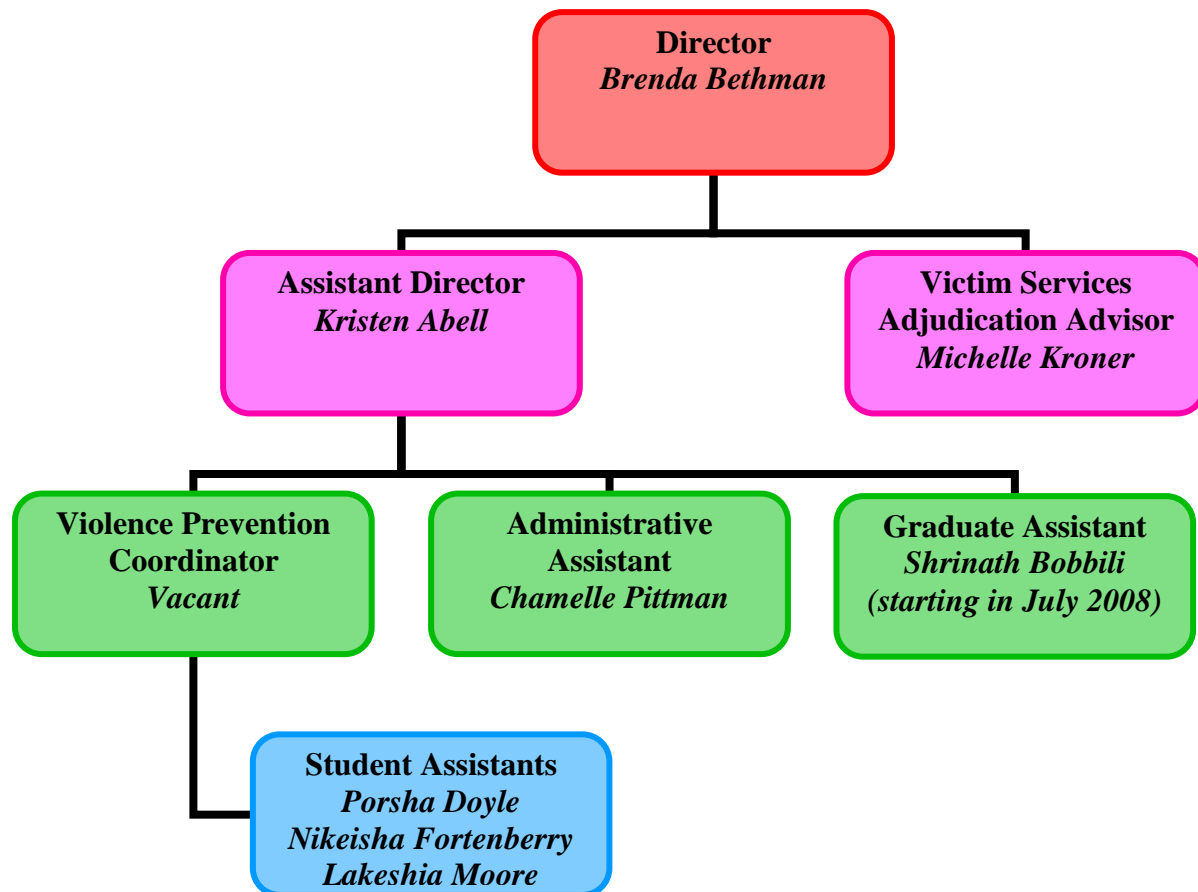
Director
Brenda Bethman

Assistant Director
Kristen Abell

Victim Services
Adjudication Advisor
Michelle Kroner

Violence Prevention
Coordinator
Vacant

Administrative
Assistant
Chamelle Pittman

Graduate Assistant
Shrinath Bobbili
(starting in July 2008)

Student Assistants
Porsha Doyle
Nikeisha Fortenberry
Lakeshia Moore